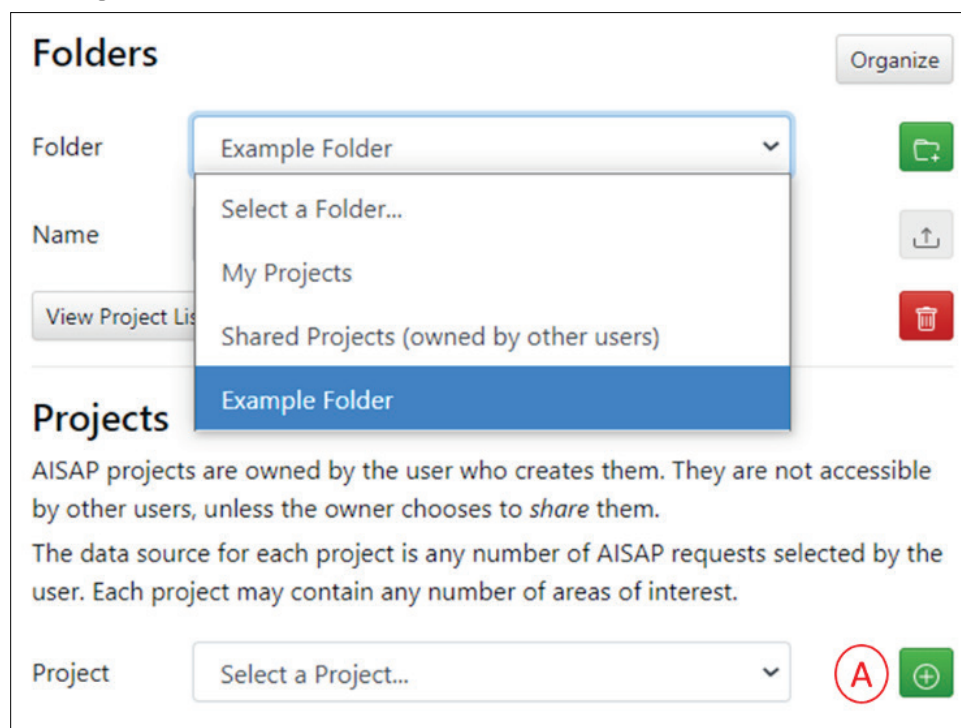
Folders

Organize

Folder

Example Folder

Select a Folder...

Name

My Projects

View Project Li

Shared Projects (owned by other users)

Example Folder

Projects

AISAP projects are owned by the user who creates them. They are not accessible by other users, unless the owner chooses to *share* them.

The data source for each project is any number of AISAP requests selected by the user. Each project may contain any number of areas of interest.

Project

Select a Project...

A